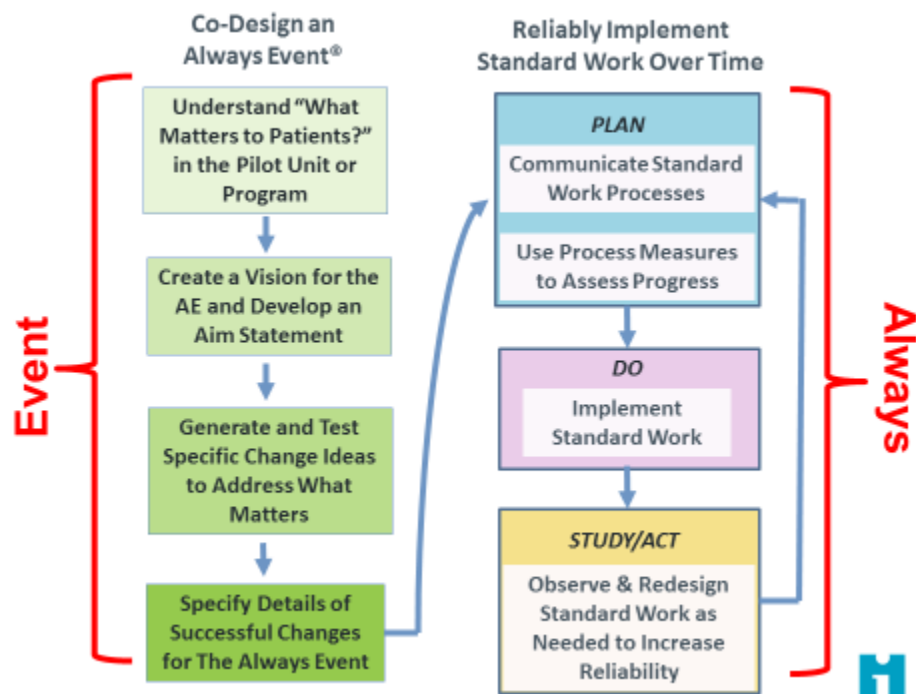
Co-Design an Always Event®

Reliably Implement Standard Work Over Time

Event

Understand "What Matters to Patients?" in the Pilot Unit or Program

Create a Vision for the AE and Develop an Aim Statement

Generate and Test Specific Change Ideas to Address What Matters

Specify Details of Successful Changes for The Always Event

PLAN

Communicate Standard Work Processes

Use Process Measures to Assess Progress

DO

Implement Standard Work

STUDY/ACT

Observe & Redesign Standard Work as Needed to Increase Reliability

Always